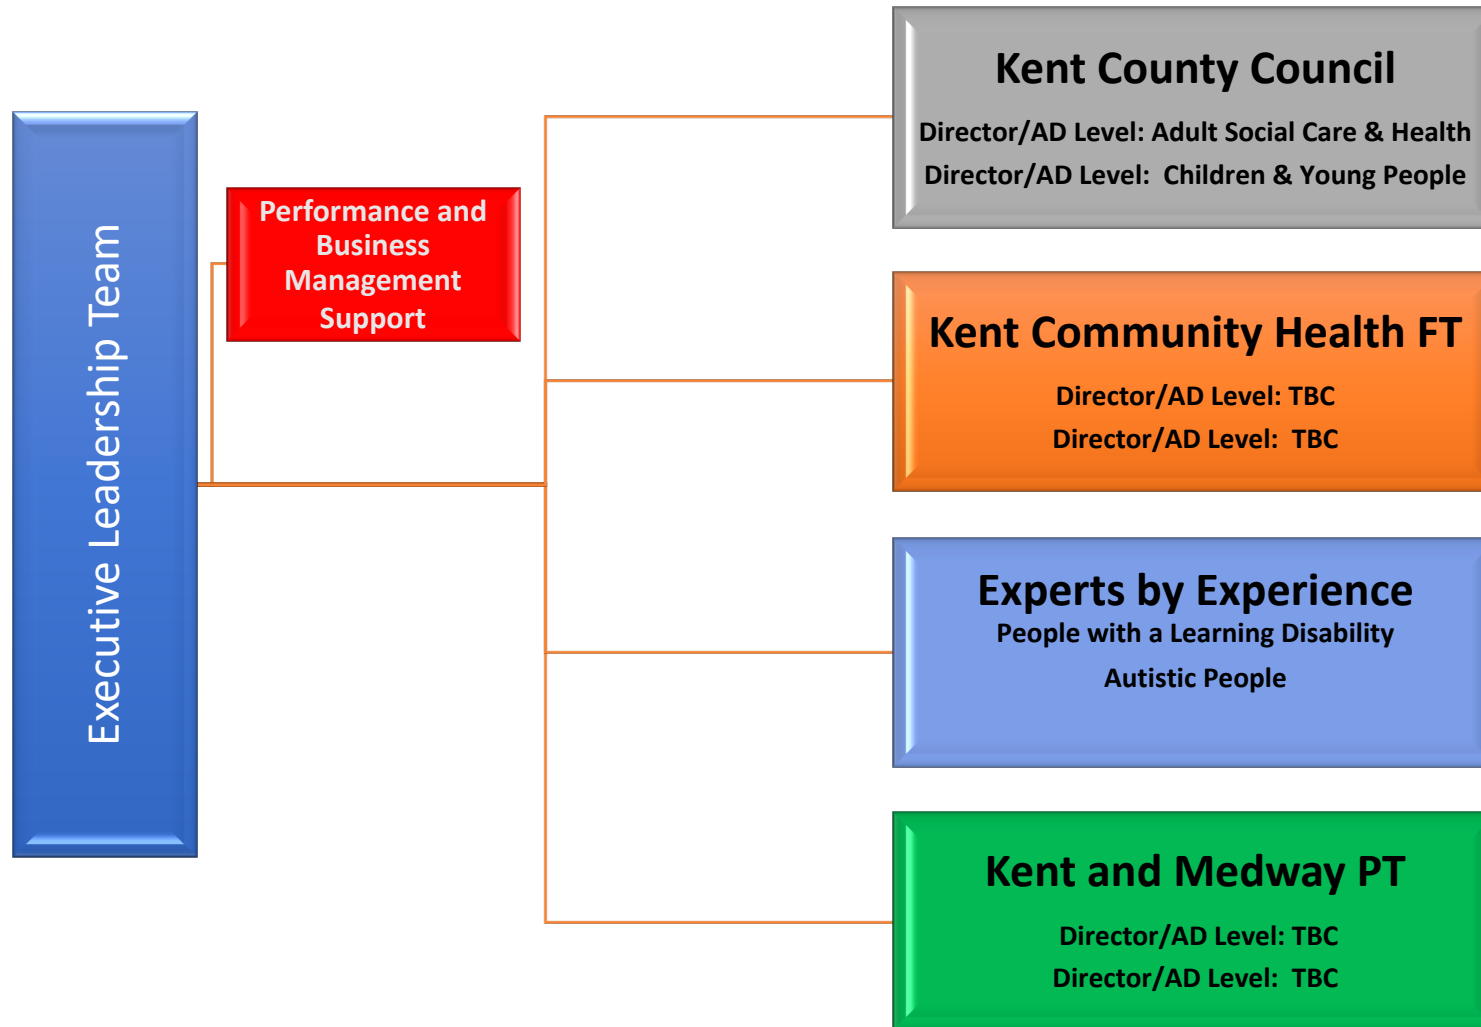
Executive Leadership Team

Performance and Business Management Support

Kent County Council
Director/AD Level: Adult Social Care & Health
Director/AD Level: Children & Young People

Kent Community Health FT
Director/AD Level: TBC
Director/AD Level: TBC

Experts by Experience
People with a Learning Disability
Autistic People

Kent and Medway PT
Director/AD Level: TBC
Director/AD Level: TBC